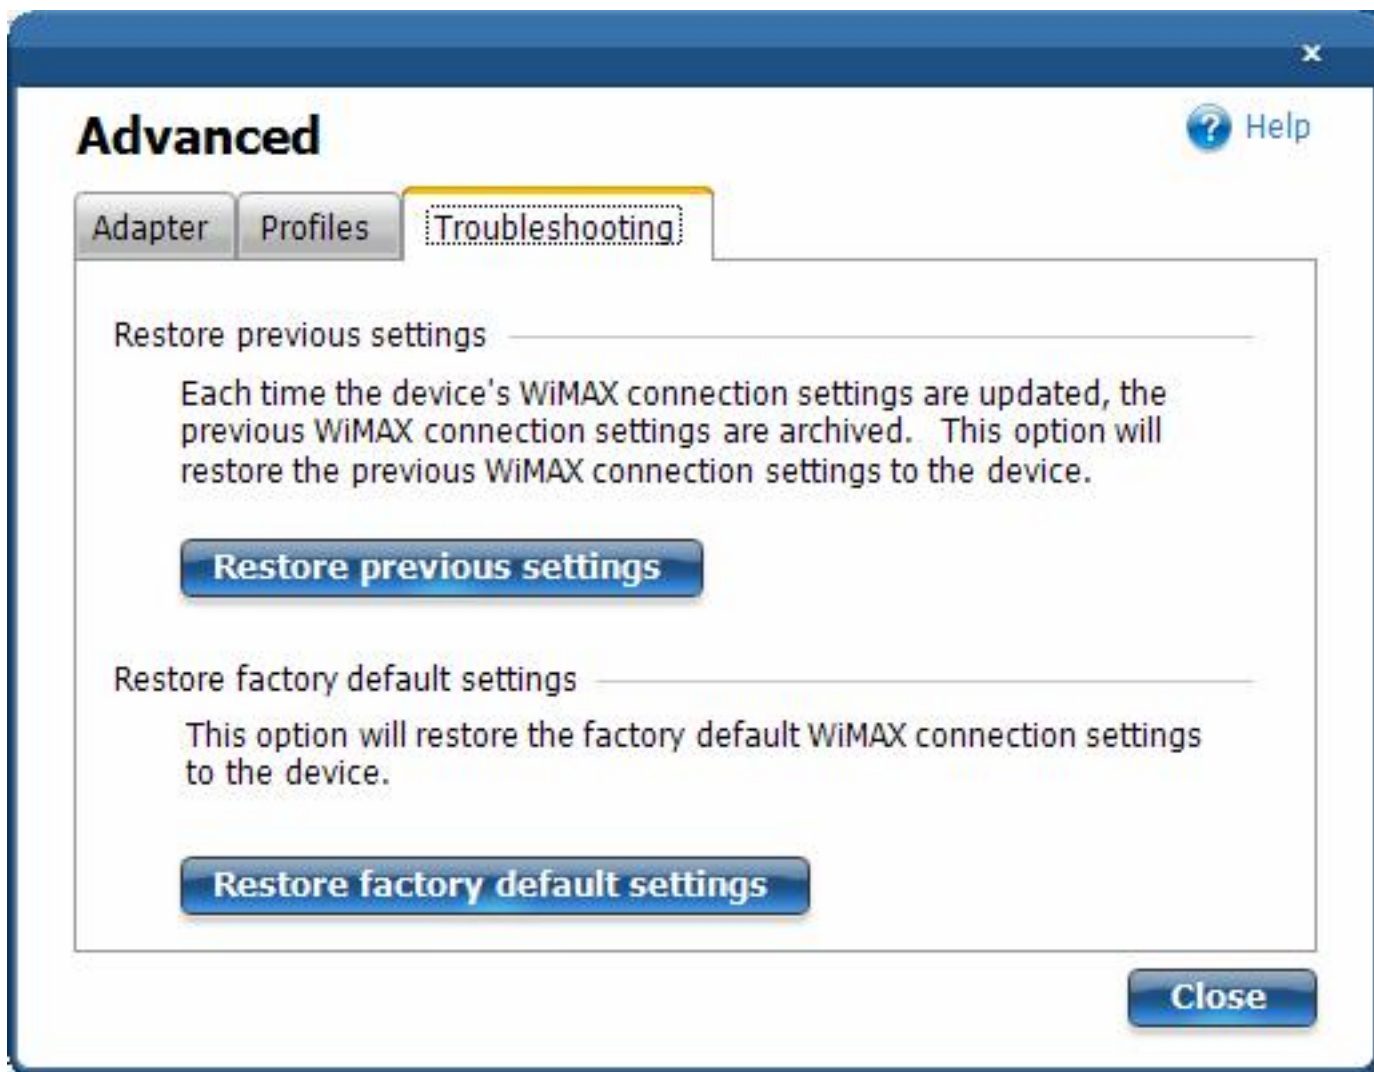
×

Advanced

Help

Adapter | Profiles | Troubleshooting

Restore previous settings

Each time the device's WiMAX connection settings are updated, the previous WiMAX connection settings are archived. This option will restore the previous WiMAX connection settings to the device.

Restore previous settings

Restore factory default settings

This option will restore the factory default WiMAX connection settings to the device.

Restore factory default settings

Close